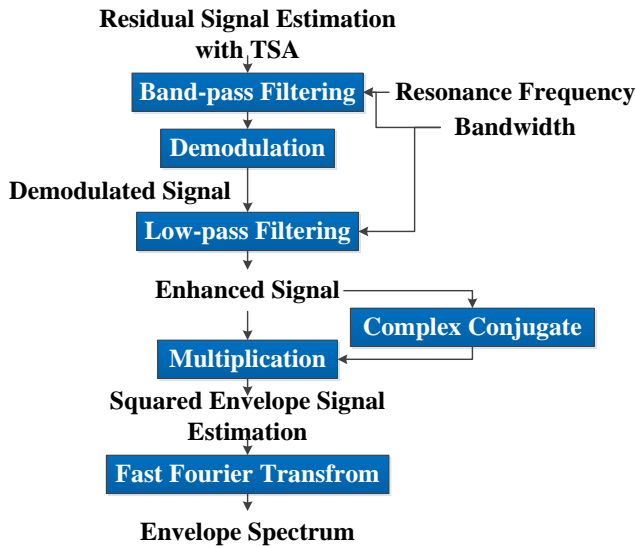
Residual Signal Estimation with TSA

Band-pass Filtering

Resonance Frequency

Bandwidth

Demodulation

Demodulated Signal

Low-pass Filtering

Enhanced Signal

Complex Conjugate

Multiplication

Squared Envelope Signal Estimation

Fast Fourier Transfrom

Envelope Spectrum